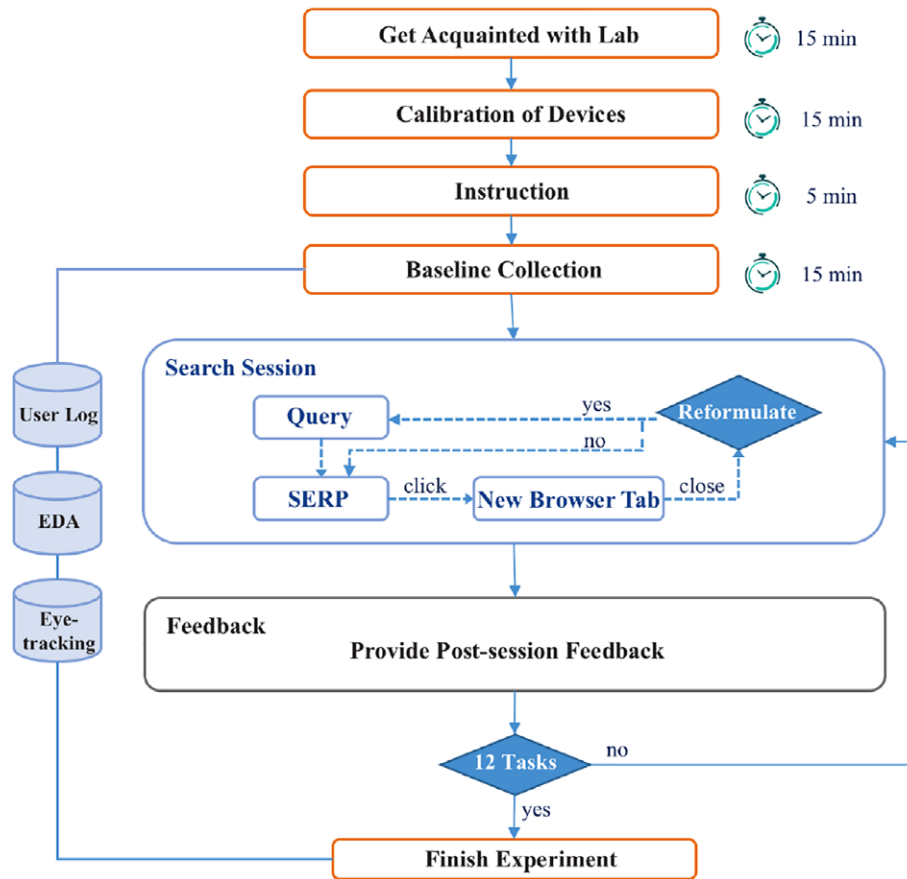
Get Acquainted with Lab
15 min

Calibration of Devices
15 min

Instruction
5 min

Baseline Collection
15 min

Search Session

Query
yes
Reformulate
no
SERP
click
New Browser Tab
close

User Log

EDA

Eye-tracking

Feedback
Provide Post-session Feedback

12 Tasks
no
yes

Finish Experiment